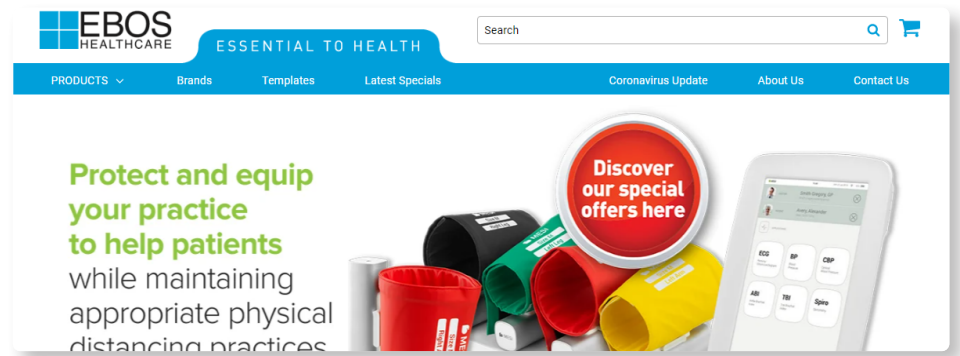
EBOS HEALTHCARE

ESSENTIAL TO HEALTH

Search

PRODUCTS Brands Templates Latest Specials Coronavirus Update About Us Contact Us

Protect and equip your practice to help patients while maintaining appropriate physical distancing practices

Discover our special offers here

ECG BP CBP ABI TBI Spiro